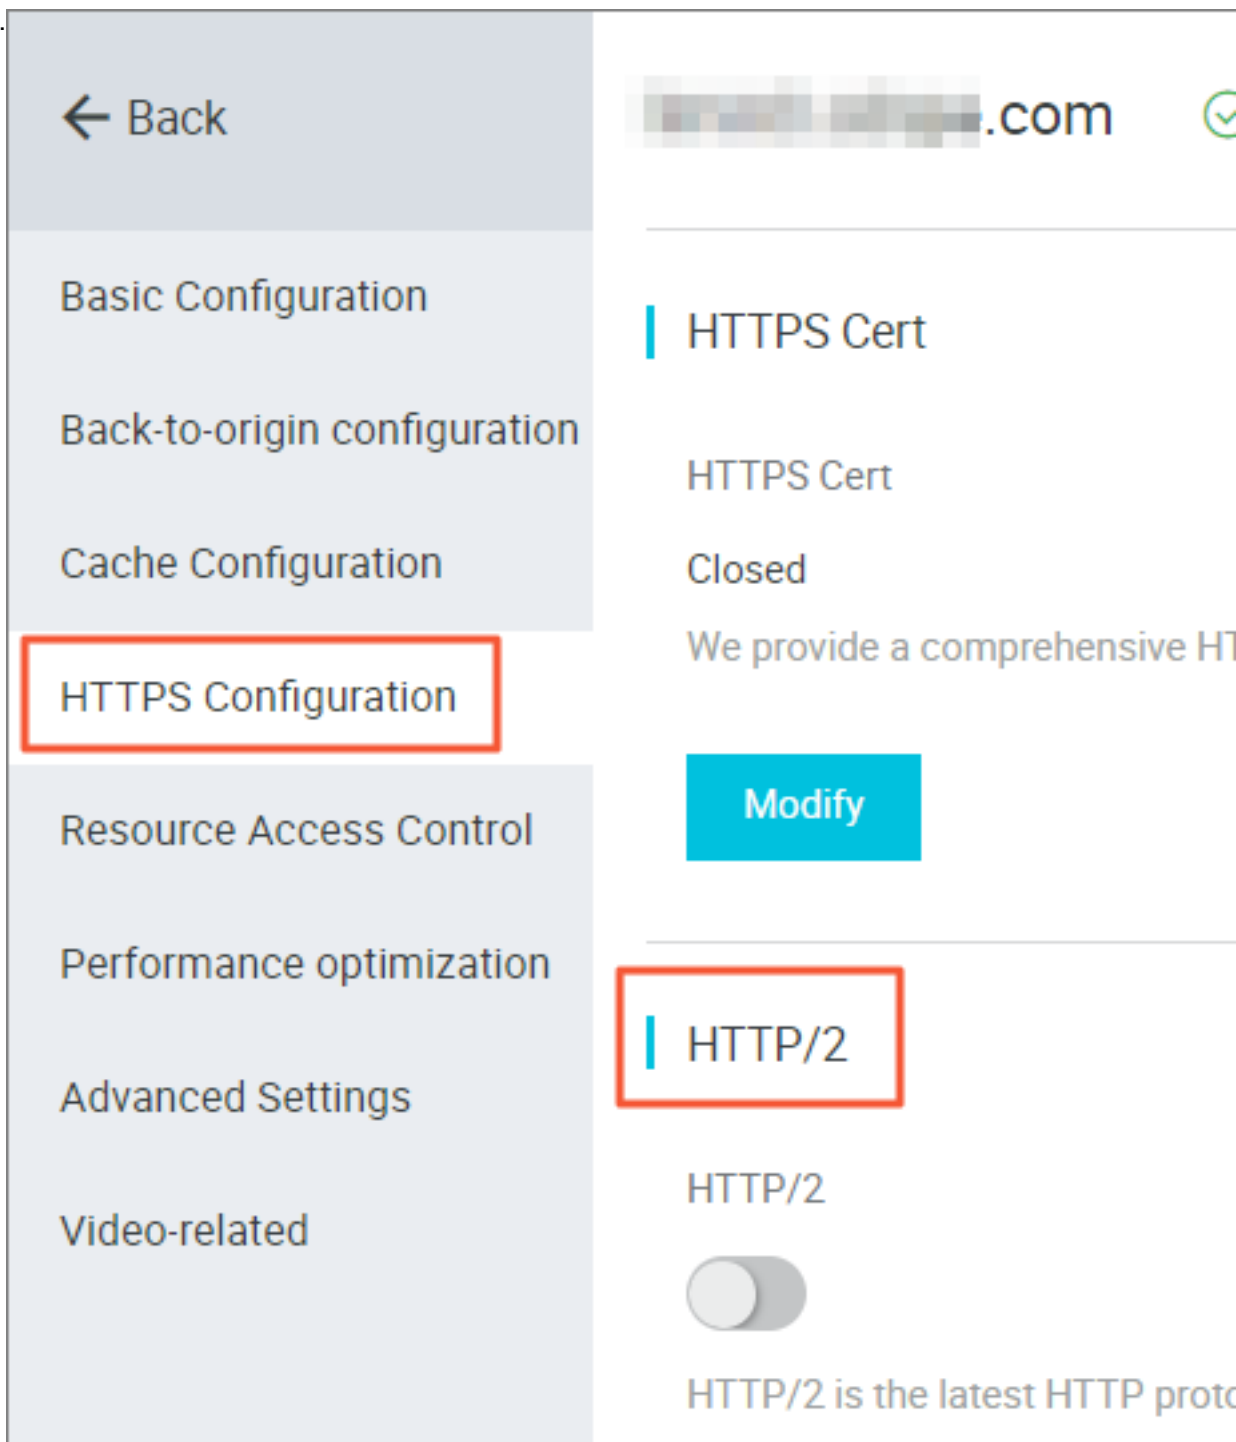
← Back

Basic Configuration

Back-to-origin configuration

Cache Configuration

HTTPS Configuration

Resource Access Control

Performance optimization

Advanced Settings

Video-related

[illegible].com

HTTPS Cert

HTTPS Cert

Closed

We provide a comprehensive H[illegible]

Modify

HTTP/2

HTTP/2

HTTP/2 is the latest HTTP prot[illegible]